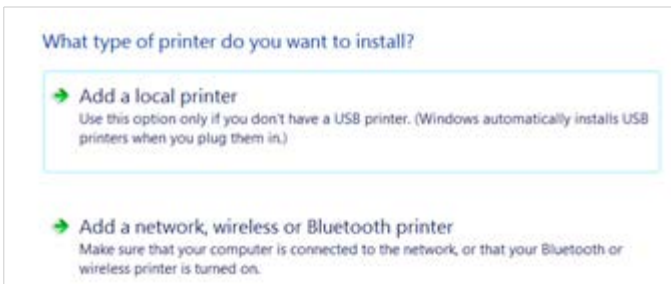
What type of printer do you want to install?

Add a local printer
Use this option only if you don't have a USB printer. (Windows automatically installs USB printers when you plug them in.)

Add a network, wireless or Bluetooth printer
Make sure that your computer is connected to the network, or that your Bluetooth or wireless printer is turned on.